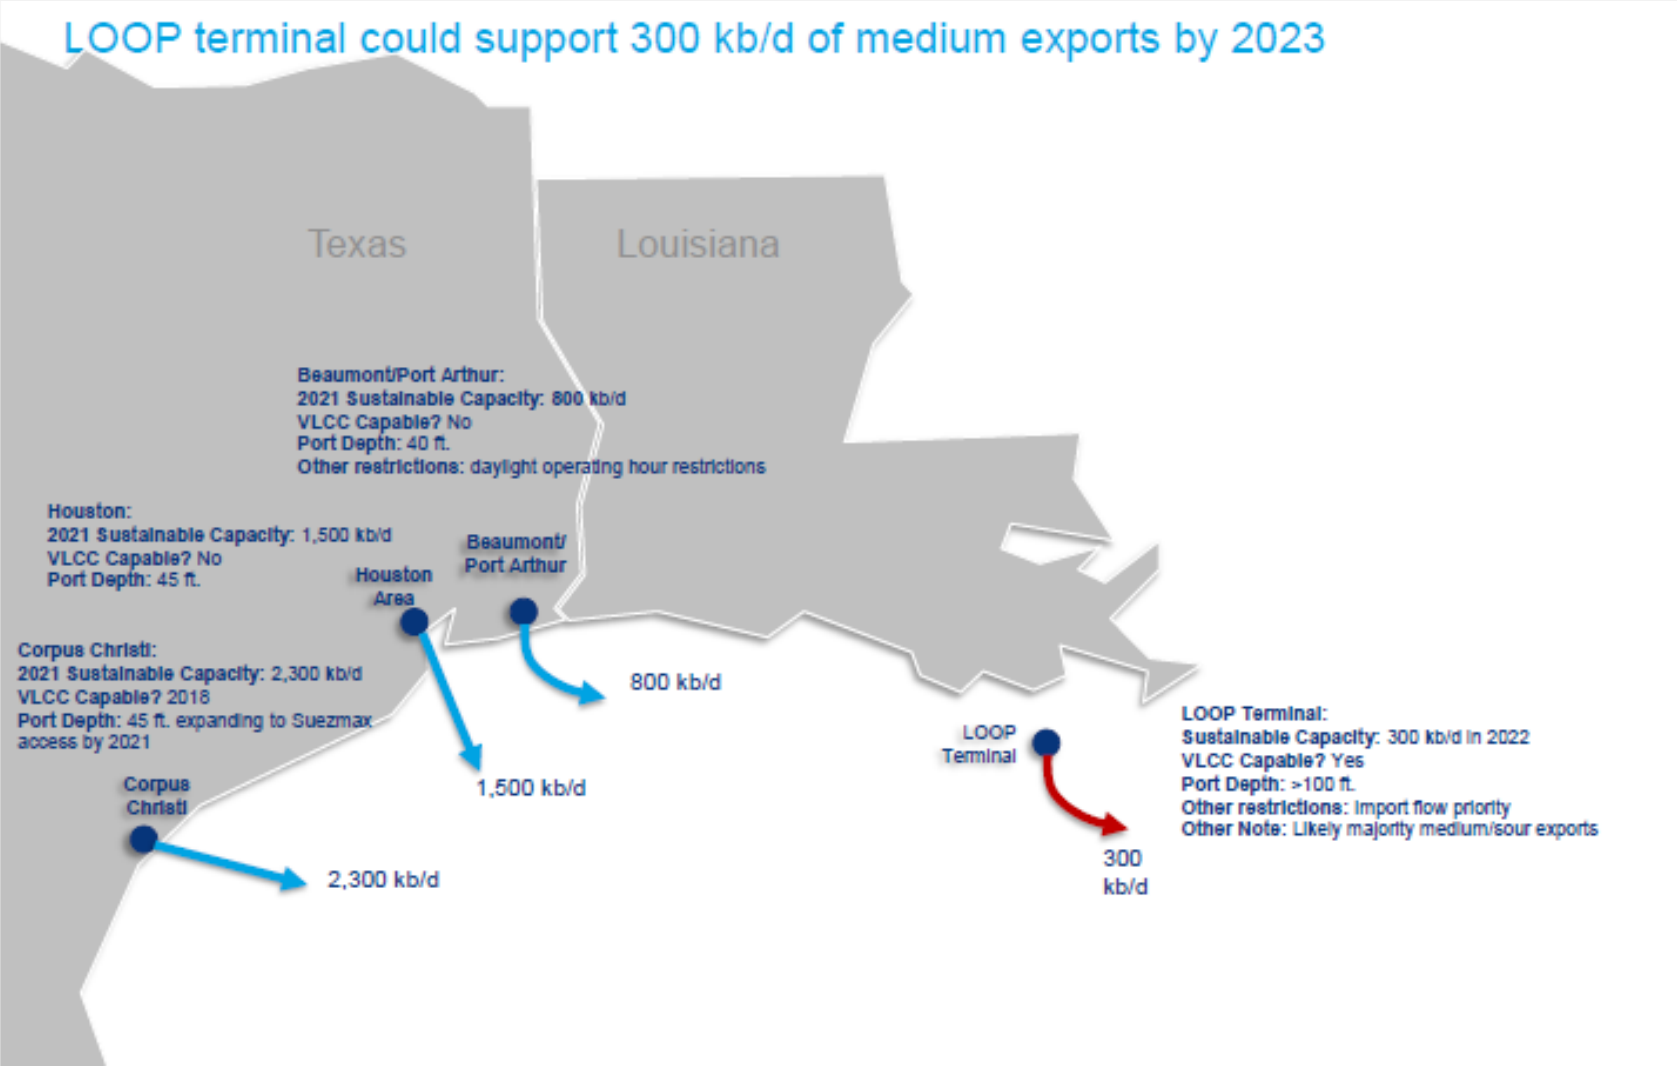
LOOP terminal could support 300 kb/d of medium exports by 2023

Texas

Louisiana

Beaumont/Port Arthur:
2021 Sustainable Capacity: 800 kb/d
VLCC Capable? No
Port Depth: 40 ft.
Other restrictions: daylight operating hour restrictions

Houston:
2021 Sustainable Capacity: 1,500 kb/d
VLCC Capable? No
Port Depth: 45 ft.

Beaumont/ Port Arthur

Houston Area

Corpus Christi:
2021 Sustainable Capacity: 2,300 kb/d
VLCC Capable? 2018
Port Depth: 45 ft. expanding to Suezmax access by 2021

800 kb/d

Corpus Christi

1,500 kb/d

2,300 kb/d

LOOP Terminal

LOOP Terminal:
Sustainable Capacity: 300 kb/d in 2022
VLCC Capable? Yes
Port Depth: >100 ft.
Other restrictions: Import flow priority
Other Note: Likely majority medium/sour exports

300 kb/d